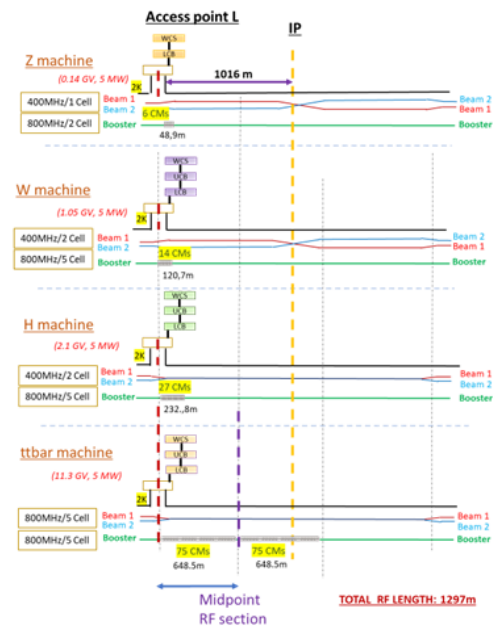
Access point L

IP

Z machine
(0.14 GV, 5 MW)
WCS
LCB
2K
1016 m
400MHz/1 Cell
800MHz/2 Cell
Beam 1
Beam 2
6 CMs
Booster
48,9m
Beam 2
Beam 1
Booster

W machine
(1.05 GV, 5 MW)
WCS
UCB
LCB
2K
400MHz/2 Cell
800MHz/5 Cell
Beam 1
Beam 2
14 CMs
Booster
120,7m
Beam 2
Beam 1
Booster

H machine
(2.1 GV, 5 MW)
WCS
UCB
LCB
2K
400MHz/2 Cell
800MHz/5 Cell
Beam 1
Beam 2
27 CMs
Booster
232,,8m
Beam 1
Beam 2
Booster

ttbar machine
(11.3 GV, 5 MW)
WCS
UCB
LCB
2K
800MHz/5 Cell
800MHz/5 Cell
Beam 1
Beam 2
Booster
75 CMs
648.5m
75 CMs
648.5m
Beam 1
Beam 2
Booster

Midpoint
RF section

TOTAL RF LENGTH: 1297m